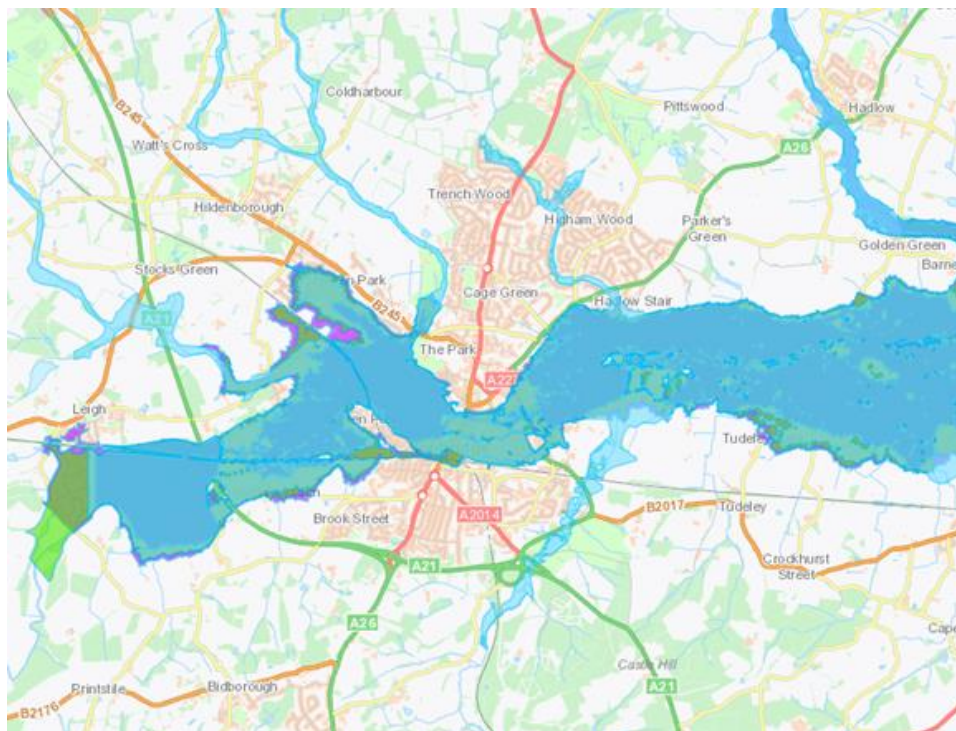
Coldharbour
Pittswood
Hadlow
B245
Watt's Cross
A26
Trench Wood
Hildenborough
Higham Wood
Parker's Green
Golden Green
Barne
Stocks Green
Park
Cage Green
Hadlow Stair
B245
A21
The Park
A227
Leigh
Tudeley
B2017
Tudeley
Brook Street
A2014
Crockhurst Street
A21
A26
Cape
Castle Hill
A21
Printstile
Bidborough
B2176